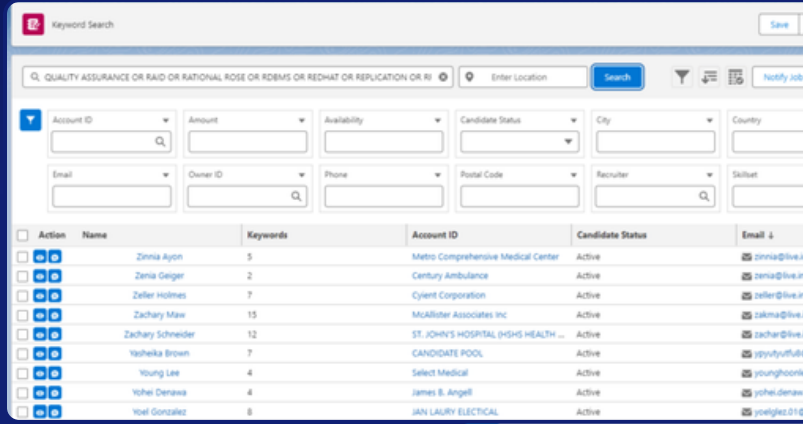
Keyword Search

Save

QUALITY ASSURANCE OR RAID OR RATIONAL ROSE OR RDBMS OR REDHAT OR REPLICATION OR RI

Enter Location

Search

Notify Job

Account ID

Amount

Availability

Candidate Status

City

Country

Email

Owner ID

Phone

Postal Code

Recruiter

Skillset

| Action | Name | Keywords | Account ID | Candidate Status | Email ↓ |
|---|---|---|---|---|---|
| | Zinnia Ayon | 5 | Metro Comprehensive Medical Center | Active | zinnia@live.i |
| | Zenia Geiger | 2 | Century Ambulance | Active | zenia@live.i |
| | Zeller Holmes | 7 | Cyient Corporation | Active | zeller@live. |
| | Zachary Maw | 15 | McAllister Associates Inc | Active | zakma@live. |
| | Zachary Schneider | 12 | ST. JOHN'S HOSPITAL (HSHS HEALTH ... | Active | zachar@live. |
| | Yasheika Brown | 7 | CANDIDATE POOL | Active | ypyutyutfu8 |
| | Young Lee | 4 | Select Medical | Active | younghoonk |
| | Yohei Denawa | 4 | James B. Angell | Active | yohei.denaw |
| | Yoel Gonzalez | 8 | JAN LAURY ELECTICAL | Active | yoelglez.01@ |